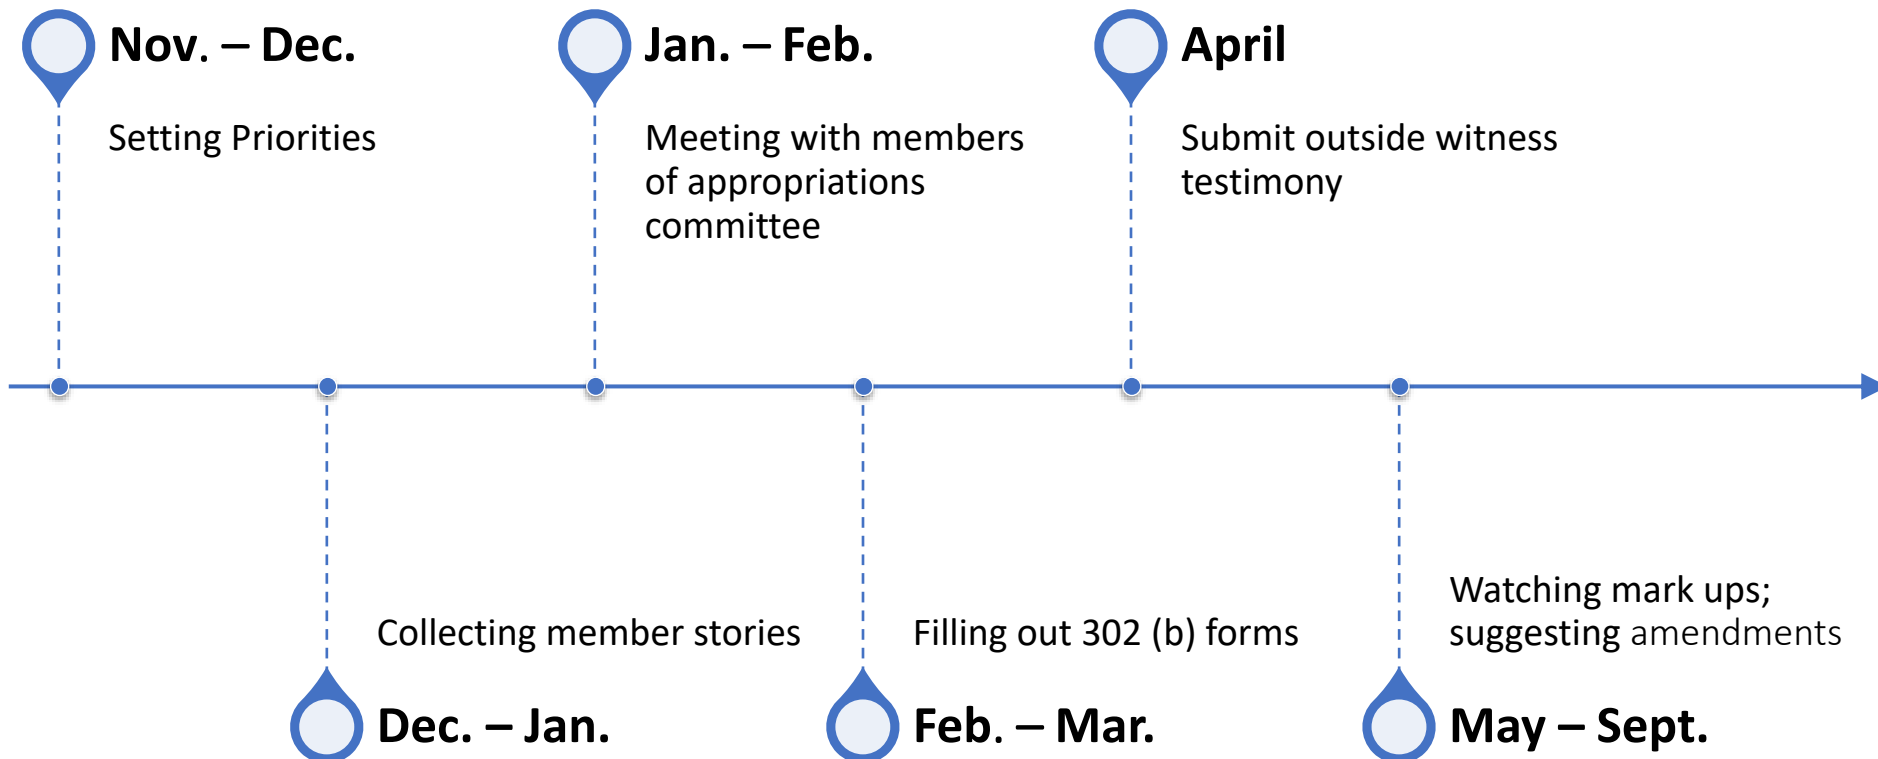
Nov. – Dec.

Setting Priorities

Jan. – Feb.

Meeting with members of appropriations committee

April

Submit outside witness testimony

Collecting member stories

Dec. – Jan.

Filling out 302 (b) forms

Feb. – Mar.

Watching mark ups; suggesting amendments

May – Sept.